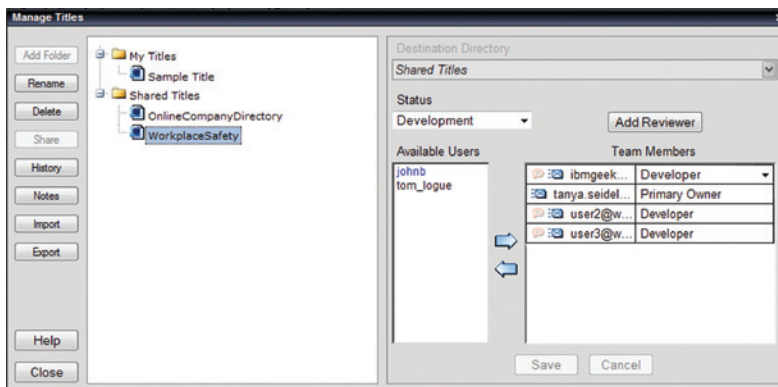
Manage Titles

Add Folder
Rename
Delete
Share
History
Notes
Import
Export
Help
Close

My Titles
Sample Title
Shared Titles
OnlineCompanyDirectory
WorkplaceSafety

Destination Directory
Shared Titles

Status
Development

Add Reviewer

Available Users
johnb
tom_logue

Team Members

| | |
|---|---|
| ibmgeek... | Developer |
| tanya.seidel... | Primary Owner |
| user2@w... | Developer |
| user3@w... | Developer |

Save
Cancel